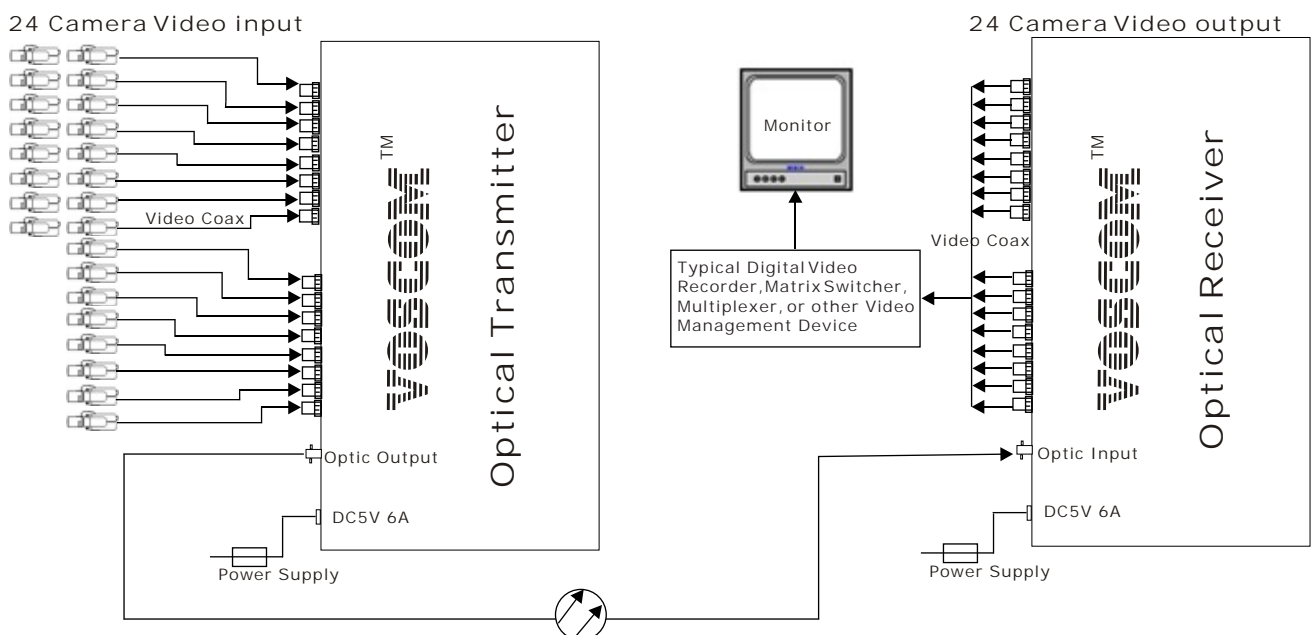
24 Camera Video input

Video Coax

VOSCOM™

Optical Transmitter

Optic Output

DC5V 6A

Power Supply

Monitor

Typical Digital Video Recorder,Matrix Switcher, Multiplexer, or other Video Management Device

24 Camera Video output

Video Coax

VOSCOM™

Optical Receiver

Optic Input

DC5V 6A

Power Supply